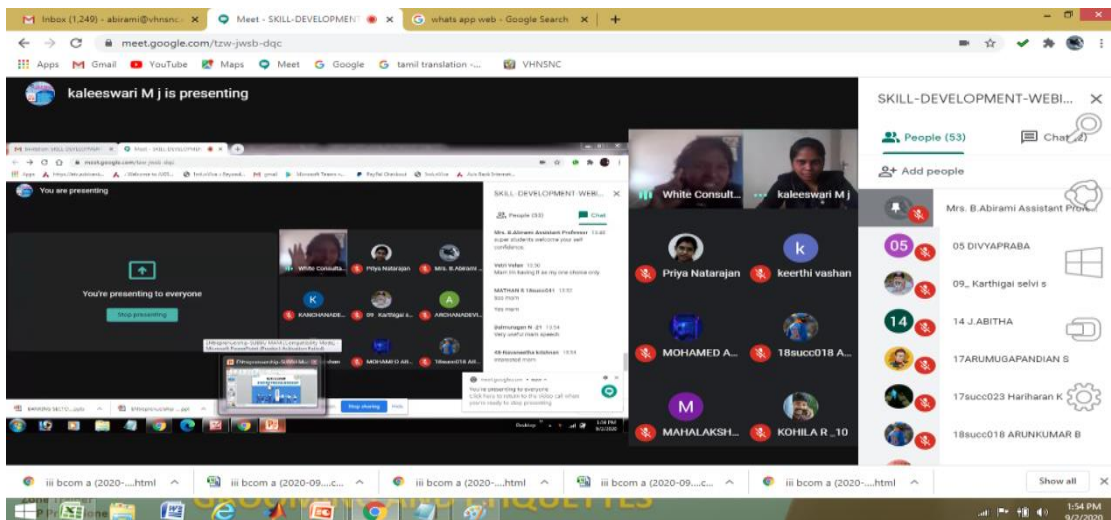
M Inbox (1,249) - abirami@vhnsnc × Meet - SKILL-DEVELOPMENT × G whats app web - Google Search × +

meet.google.com/tzw-jwsb-dqc

Apps Gmail YouTube Maps Meet Google tamil translation -... VHNSNC

kaleeswari M j is presenting

You are presenting

SKILL-DEVELOPMENT-WEBI... ×

People (53) Chat

Mrs. B.Abirami Assistant Professor 13:48
super students welcome your self confidence

Valli Velan 13:50
Mam i'm having it as my one choice only

MATHAN S 18succ041 13:52
Yes mam

Yes mam

Balmurugan N -21 13:54
Very useful mam speech

48 Kaveeswitha krishnan 13:54
interested mam

You're presenting to everyone

Stop presenting

White Consulta... Priya Natarajan Mrs. B.Abirami ...

KANCHANADE... 09 Karthigai s... ARCHANADEVI...

MOHAMED AR... 18succ018 A...

You're presenting to everyone
Click here to return to the video call when you're ready to stop presenting

Stop sharing Hide

White Consult... kaleeswari M j

Priya Natarajan keerthi vashan

MOHAMED A... 18succ018 A...

MAHALAKSH... KOHILA R _10

SKILL-DEVELOPMENT-WEBI... ×

People (53) Chat

Add people

Mrs. B.Abirami Assistant Pro...

05 DIVYAPRABA

09_ Karthigai selvi s

14 J.ABITHA

17ARUMUGAPANDIAN S

17succ023 Hariharan K

18succ018 ARUNKUMAR B

iii bcom a (2020-....html ^ iii bcom a (2020-09....c... ^ iii bcom a (2020-....html ^ iii bcom a (2020-09....c... ^ iii bcom a (2020-....html ^ Show all ×

1:54 PM
9/2/2020